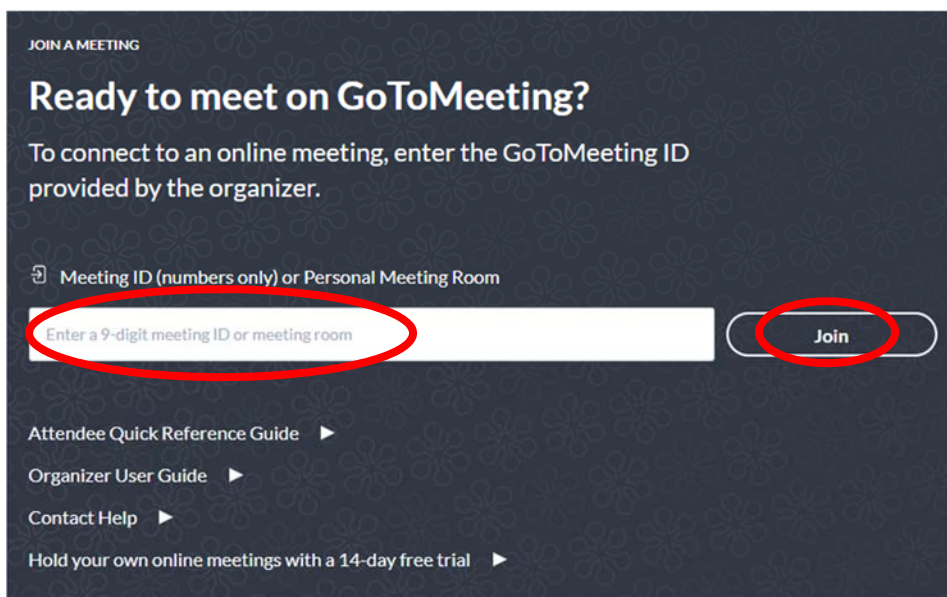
JOIN A MEETING

Ready to meet on GoToMeeting?

To connect to an online meeting, enter the GoToMeeting ID provided by the organizer.

Meeting ID (numbers only) or Personal Meeting Room

Enter a 9-digit meeting ID or meeting room

Join

Attendee Quick Reference Guide ▶

Organizer User Guide ▶

Contact Help ▶

Hold your own online meetings with a 14-day free trial ▶